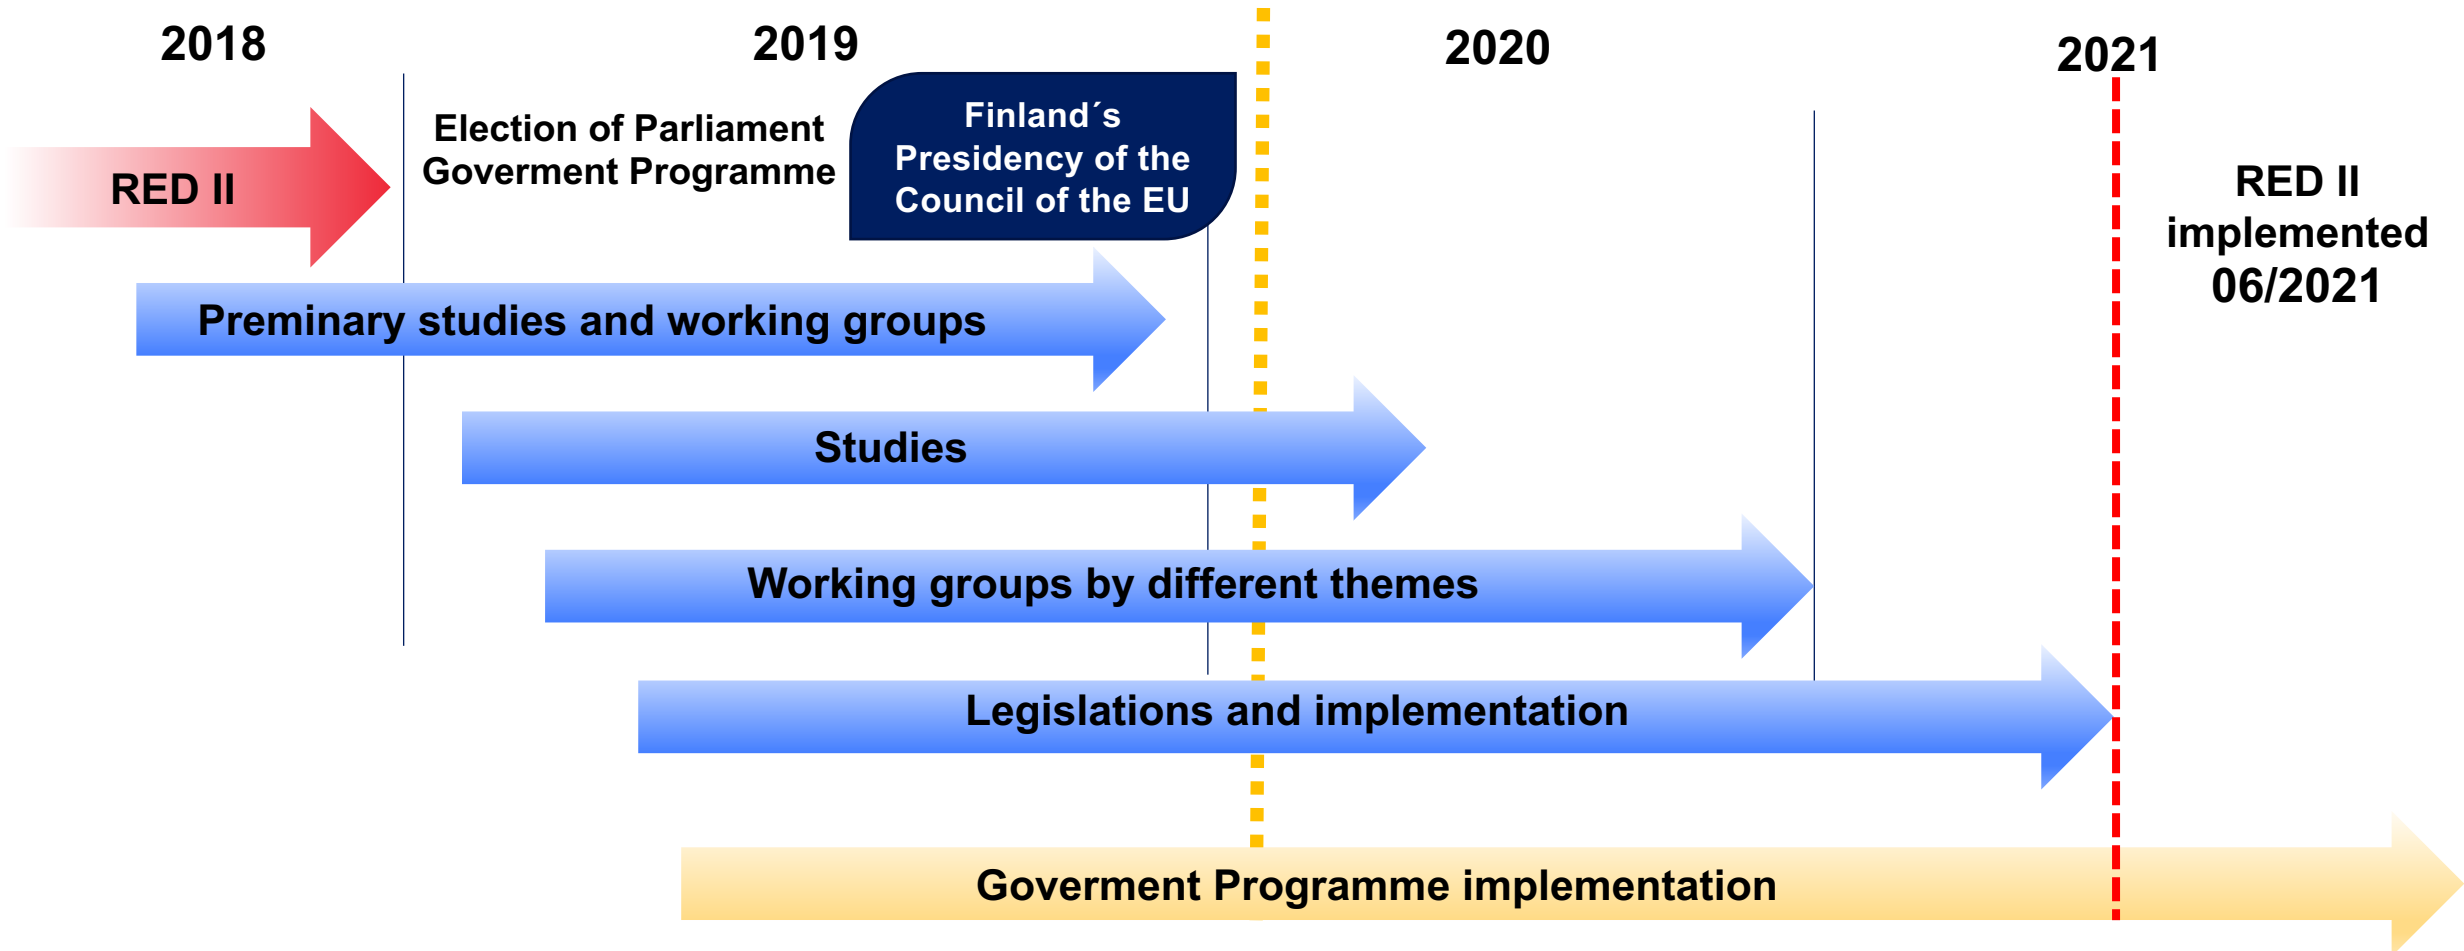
2018

2019

2020

2021

RED II

Election of Parliament
Goverment Programme

Finland´s Presidency of the Council of the EU

RED II implemented 06/2021

Preminary studies and working groups

Studies

Working groups by different themes

Legislations and implementation

Goverment Programme implementation